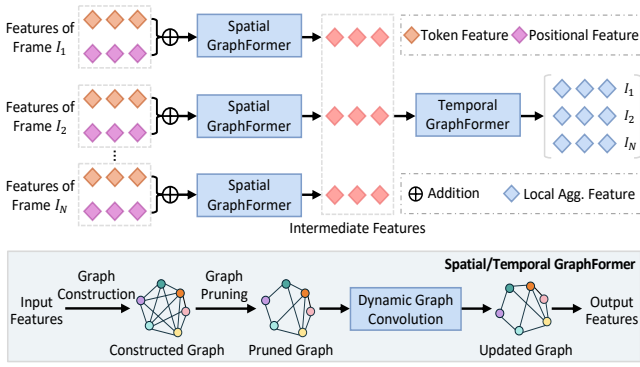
Features of Frame $I_1$

Spatial GraphFormer

Token Feature

Positional Feature

Features of Frame $I_2$

Spatial GraphFormer

Temporal GraphFormer

$I_1$

$I_2$

$I_N$

⋮

Features of Frame $I_N$

Spatial GraphFormer

Addition

Local Agg. Feature

Intermediate Features

Spatial/Temporal GraphFormer

Input Features

Graph Construction

Constructed Graph

Graph Pruning

Pruned Graph

Dynamic Graph Convolution

Updated Graph

Output Features